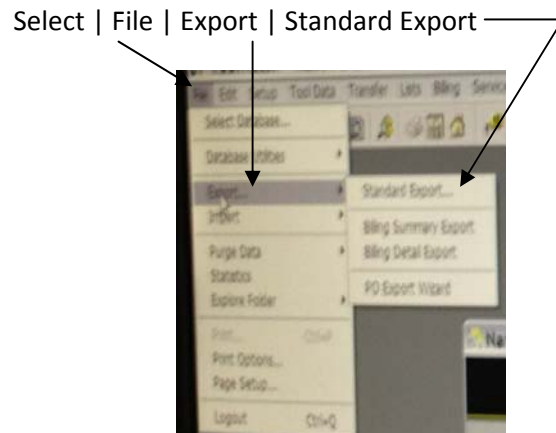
Select | File | Export | Standard Export

File Edit Setup Tool Data Transfer Lots Billing Service

Select Database...

Database Utilities

Export...

Import

Purge Data

Statistics

Explore Folder

Print... Ctrl+P

Print Options...

Page Setup...

Logout Ctrl+Q

Standard Export...

Billing Summary Export

Billing Detail Export

PO Export Wizard

Na